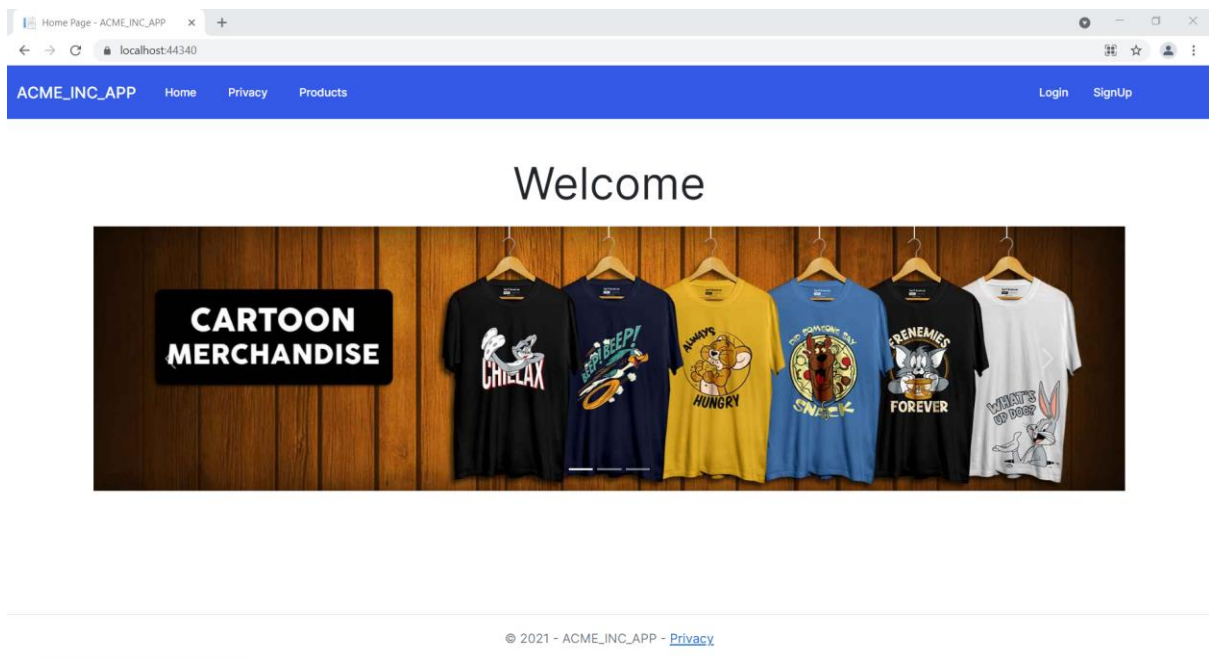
Home Page - ACME_INC_APP

localhost:44340

ACME_INC_APP Home Privacy Products

Login SignUp

Welcome

CARTOON MERCHANDISE

CHILLAX

BEEP! BEEP!

ALWAYS HUNGRY

DID SOMEONE SAY SNACK

FRENEMIES FOREVER

WHAT'S UP DOC?

© 2021 - ACME_INC_APP - Privacy